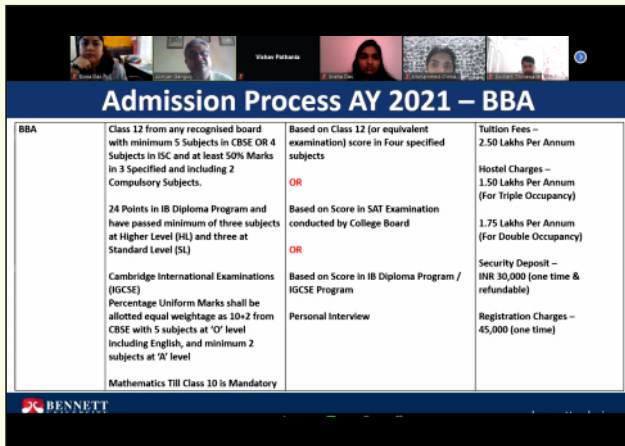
Sneja Das | Abhijit Sengupta | Vishav Pathania | Sneha Das | Mohammed Chima | Sunaini Thinkarali

Admission Process AY 2021 – BBA

| BBA | Class 12 from any recognised board with minimum 5 Subjects in CBSE OR 4 Subjects in ISC and at least 50% Marks in 3 Specified and including 2 Compulsory Subjects.<br><br>24 Points in IB Diploma Program and have passed minimum of three subjects at Higher Level (HL) and three at Standard Level (SL)<br><br>Cambridge International Examinations (IGCSE)<br>Percentage Uniform Marks shall be allotted equal weightage as 10+2 from CBSE with 5 subjects at 'O' level including English, and minimum 2 subjects at 'A' level<br><br>Mathematics Till Class 10 is Mandatory | Based on Class 12 (or equivalent examination) score in Four specified subjects<br><br>OR<br><br>Based on Score in SAT Examination conducted by College Board<br><br>OR<br><br>Based on Score in IB Diploma Program / IGCSE Program<br><br>Personal Interview | Tuition Fees – 2.50 Lakhs Per Annum<br><br>Hostel Charges – 1.50 Lakhs Per Annum (For Triple Occupancy)<br><br>1.75 Lakhs Per Annum (For Double Occupancy)<br><br>Security Deposit – INR 30,000 (one time & refundable)<br><br>Registration Charges – 45,000 (one time) |
|---|---|---|---|

BENNETT